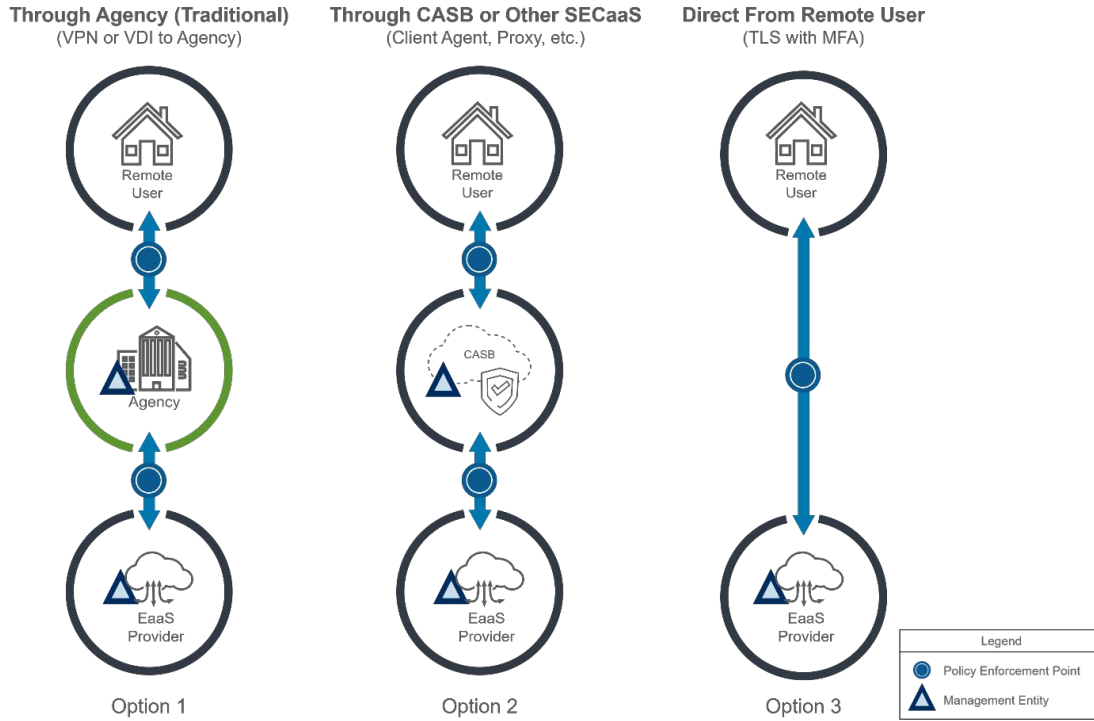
Through Agency (Traditional)
(VPN or VDI to Agency)

Remote User

Agency

EaaS Provider

Option 1

Through CASB or Other SECaaS
(Client Agent, Proxy, etc.)

Remote User

CASB

EaaS Provider

Option 2

Direct From Remote User
(TLS with MFA)

Remote User

EaaS Provider

Option 3

Legend
Policy Enforcement Point
Management Entity